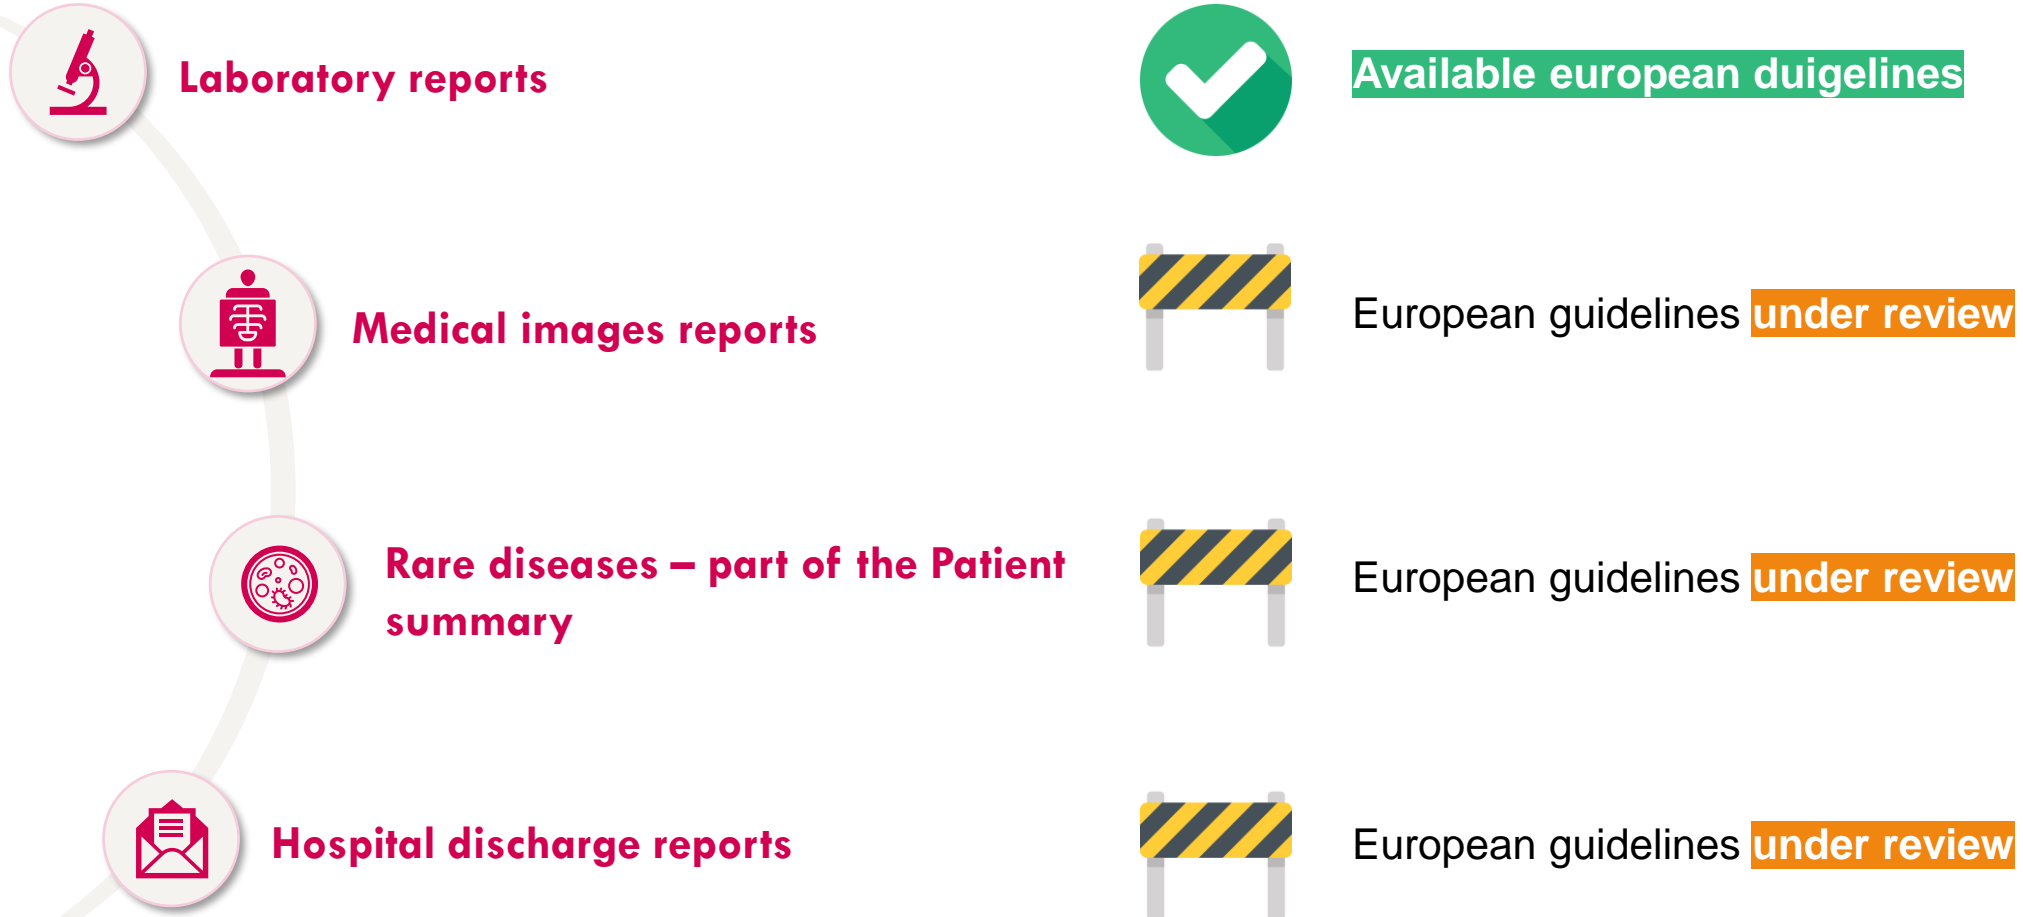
Laboratory reports

Available european duigelines

Medical images reports

European guidelines under review

Rare diseases – part of the Patient summary

European guidelines under review

Hospital discharge reports

European guidelines under review